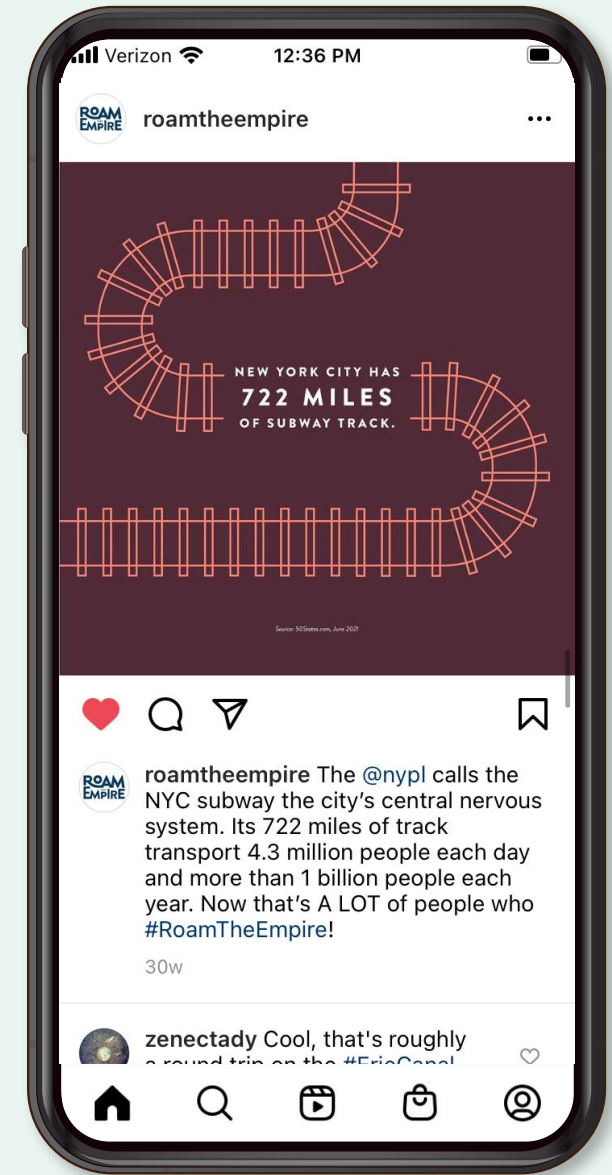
Verizon 12:36 PM

ROAM EMPIRE roamtheempire

NEW YORK CITY HAS
722 MILES
OF SUBWAY TRACK.

Source: 50States.com, June 2021

ROAM EMPIRE roamtheempire The @nypl calls the NYC subway the city's central nervous system. Its 722 miles of track transport 4.3 million people each day and more than 1 billion people each year. Now that's A LOT of people who #RoamTheEmpire!

30w

zenectady Cool, that's roughly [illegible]